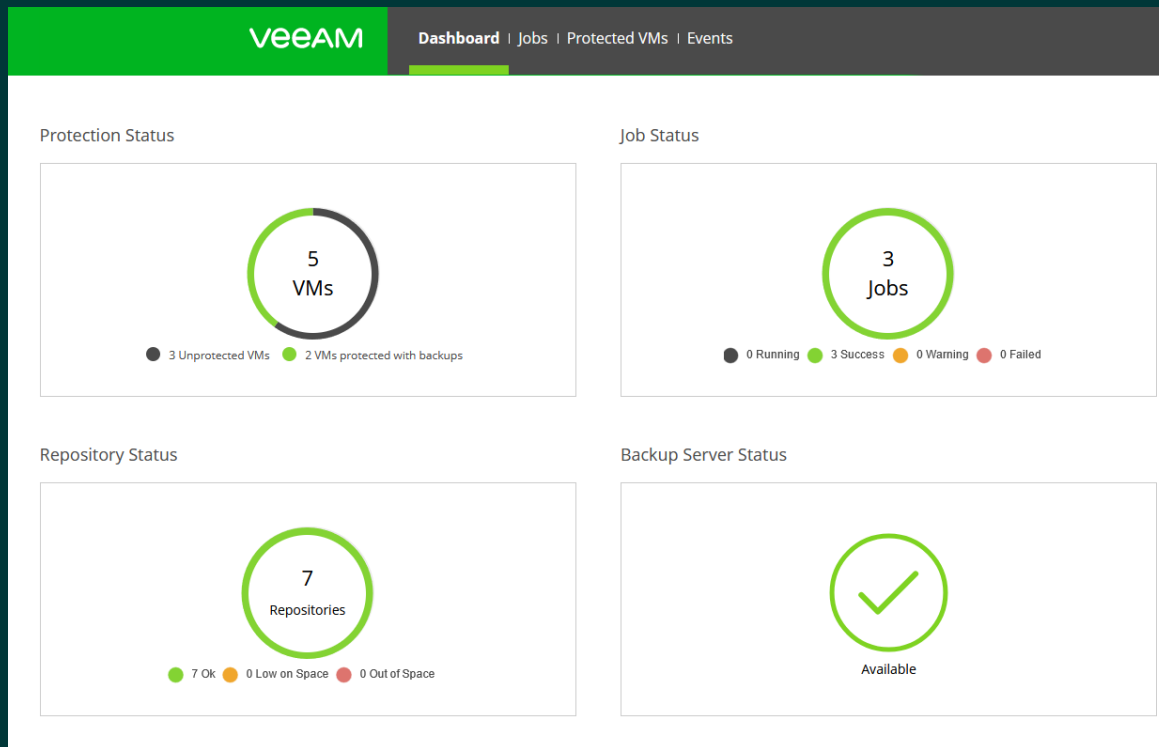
VEEAM

Dashboard | Jobs | Protected VMs | Events

Protection Status

5
VMs

3 Unprotected VMs 2 VMs protected with backups

Job Status

3
Jobs

0 Running 3 Success 0 Warning 0 Failed

Repository Status

7
Repositories

7 Ok 0 Low on Space 0 Out of Space

Backup Server Status

Available